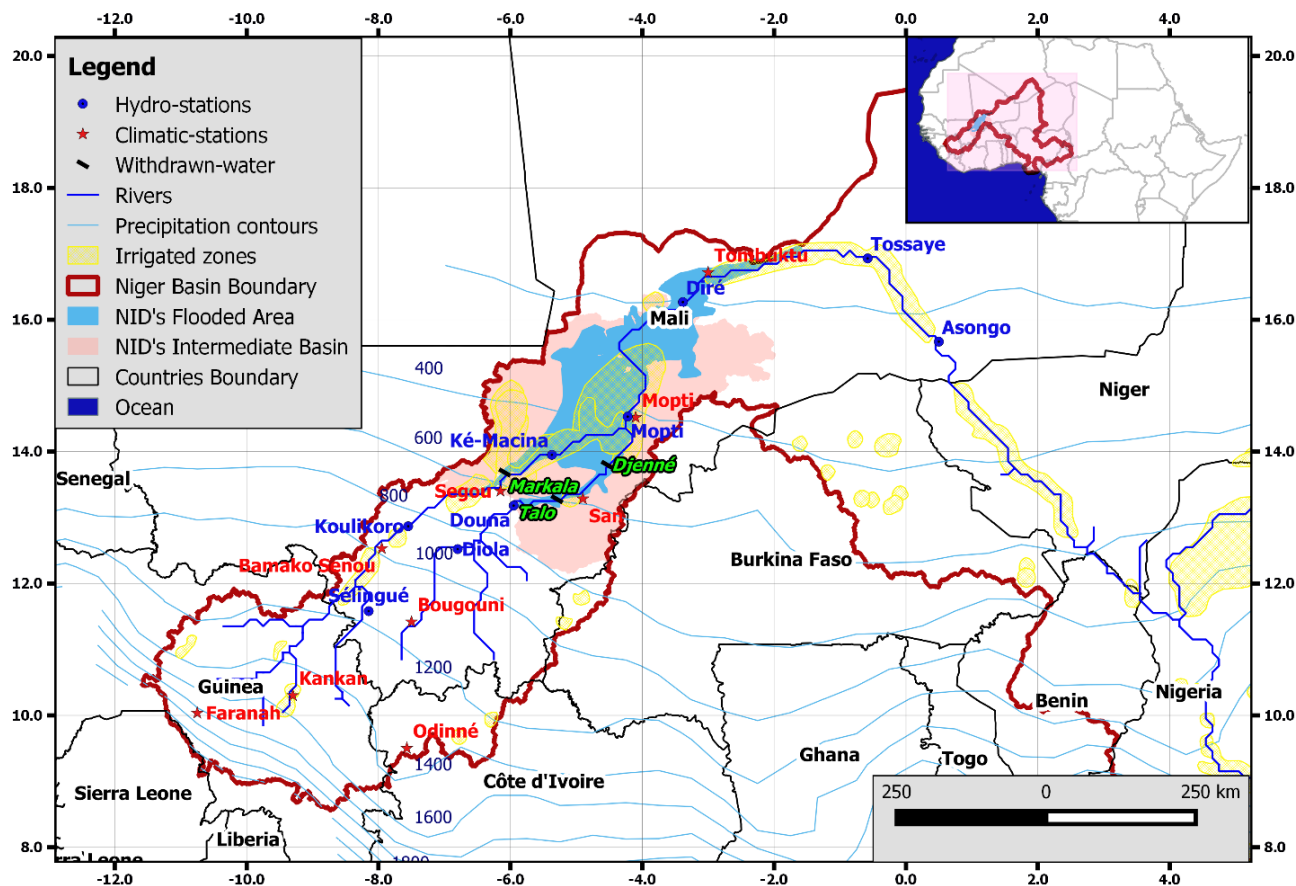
-12.0 -10.0 -8.0 -6.0 -4.0 -2.0 0.0 2.0 4.0

20.0
18.0
16.0
14.0
12.0
10.0
8.0

Legend
Hydro-stations
Climatic-stations
Withdrawn-water
Rivers
Precipitation contours
Irrigated zones
Niger Basin Boundary
NID's Flooded Area
NID's Intermediate Basin
Countries Boundary
Ocean

Tombuktu
Tossaye
Diré
Mali
Asongo
400
Niger
Mopti
Mopti
600
Ké-Macina
Djenné
Senegal
800
Segou
Markala
Talo
San
Koulikoro
Douna
1000
Diola
Bamako
Senou
Burkina Faso
Sélingué
Bougouni
1200
Kankan
Guinea
Faranah
Benin
Nigeria
Odinné
1400
Ghana
Togo
Sierra Leone
Côte d'Ivoire
1600
Liberia
rra Leone
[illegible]

250 0 250 km

20.0
18.0
16.0
14.0
12.0
10.0
8.0